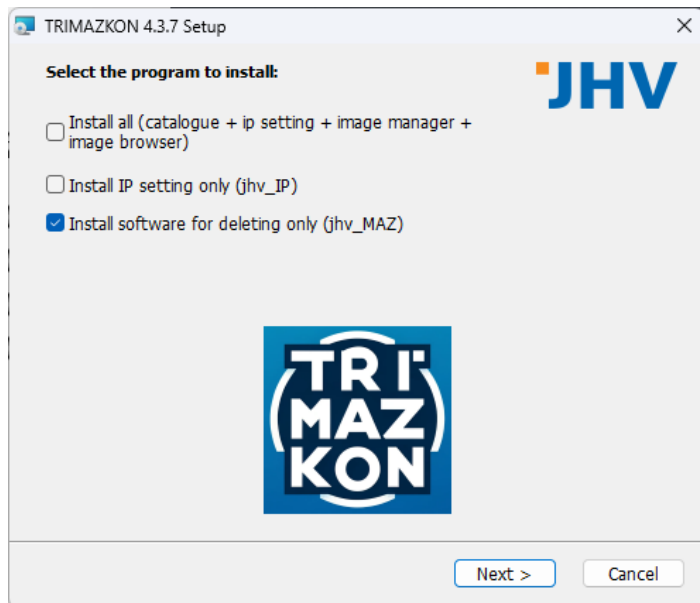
TRIMAZKON 4.3.7 Setup

Select the program to install:

JHV

Install all (catalogue + ip setting + image manager + image browser)

Install IP setting only (jhv_IP)

Install software for deleting only (jhv_MAZ)

TRI MAZ KON

Next >

Cancel